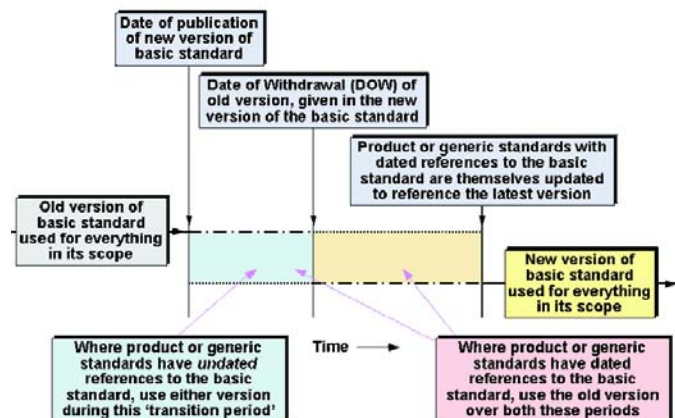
Date of publication of new version of basic standard

Date of Withdrawal (DOW) of old version, given in the new version of the basic standard

Product or generic standards with dated references to the basic standard are themselves updated to reference the latest version

Old version of basic standard used for everything in its scope

New version of basic standard used for everything in its scope

Where product or generic standards have *undated* references to the basic standard, use either version during this 'transition period'

Time

Where product or generic standards have dated references to the basic standard, use the old version over both these periods